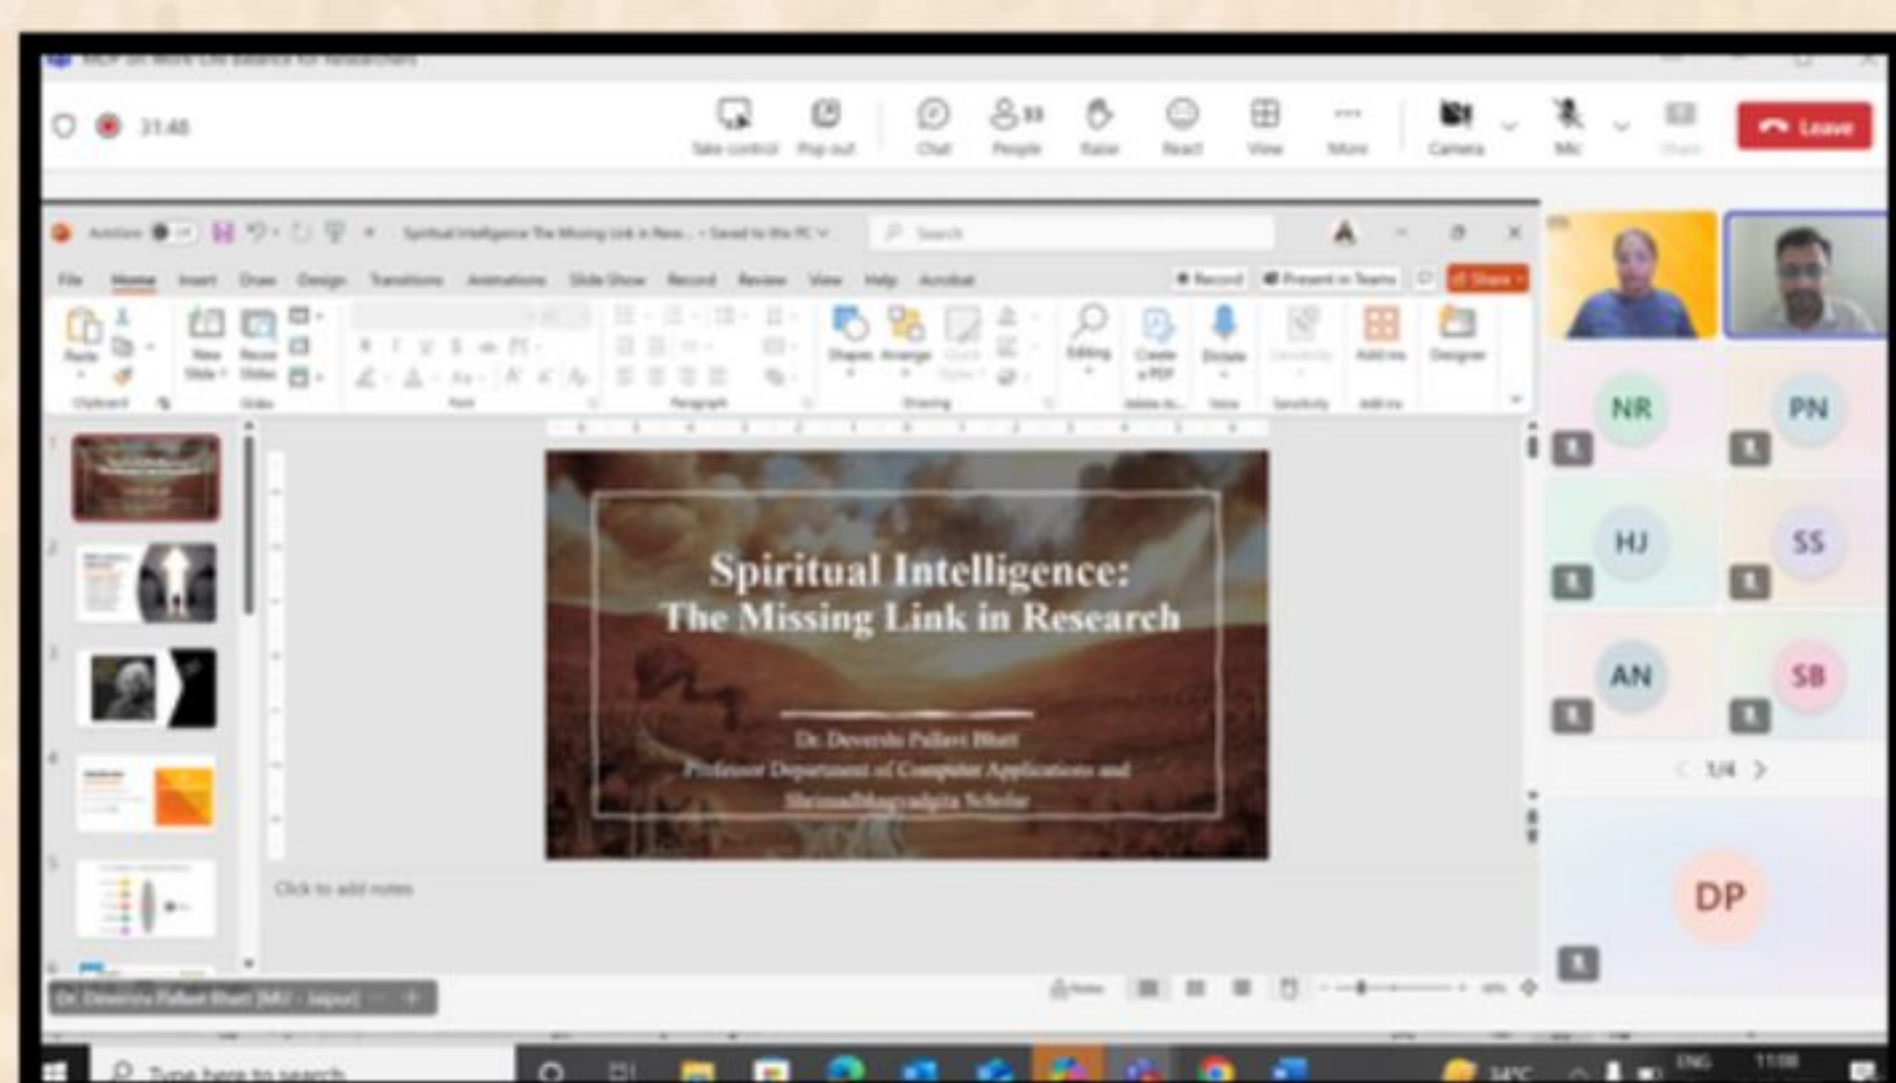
31:48

Take control Pop out Chat People Raise React View More Camera Mic Share Leave

AutoSave Spiritual Intelligence The Missing Link in Rese... • Saved to this PC Search

File Home Insert Draw Design Transitions Animations Slide Show Record Review View Help Acrobat Record Present in Teams Share

Paste New Slide Reuse Slides Shapes Arrange Quick Styles Editing Create a PDF Dictate Sensitivity Add-ins Designer

Clipboard Slides Font Paragraph Drawing Voice Sensitivity Add-ins

Spiritual Intelligence:
The Missing Link in Research

Dr. Devershi Pallavi Bhatt
Professor Department of Computer Applications and
Shrimadbhagvadgita Scholar

Click to add notes

NR PN HJ SS AN SB DP

1/4

Dr. Devershi Pallavi Bhatt (MU - Jaipur)

Notes

Type here to search

34°C ENG 11:08